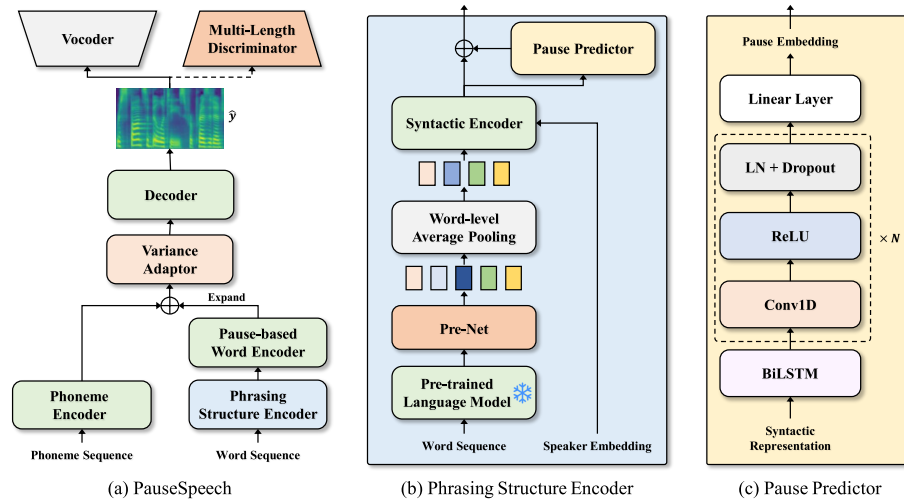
Vocoder

Multi-Length Discriminator

$\hat{y}$

Decoder

Variance Adaptor

Expand

Pause-based Word Encoder

Phoneme Encoder

Phrasing Structure Encoder

Phoneme Sequence

Word Sequence

(a) PauseSpeech

Pause Predictor

Syntactic Encoder

Word-level Average Pooling

Pre-Net

Pre-trained Language Model

Word Sequence

Speaker Embedding

(b) Phrasing Structure Encoder

Pause Embedding

Linear Layer

LN + Dropout

ReLU

$\times N$

Conv1D

BiLSTM

Syntactic Representation

(c) Pause Predictor